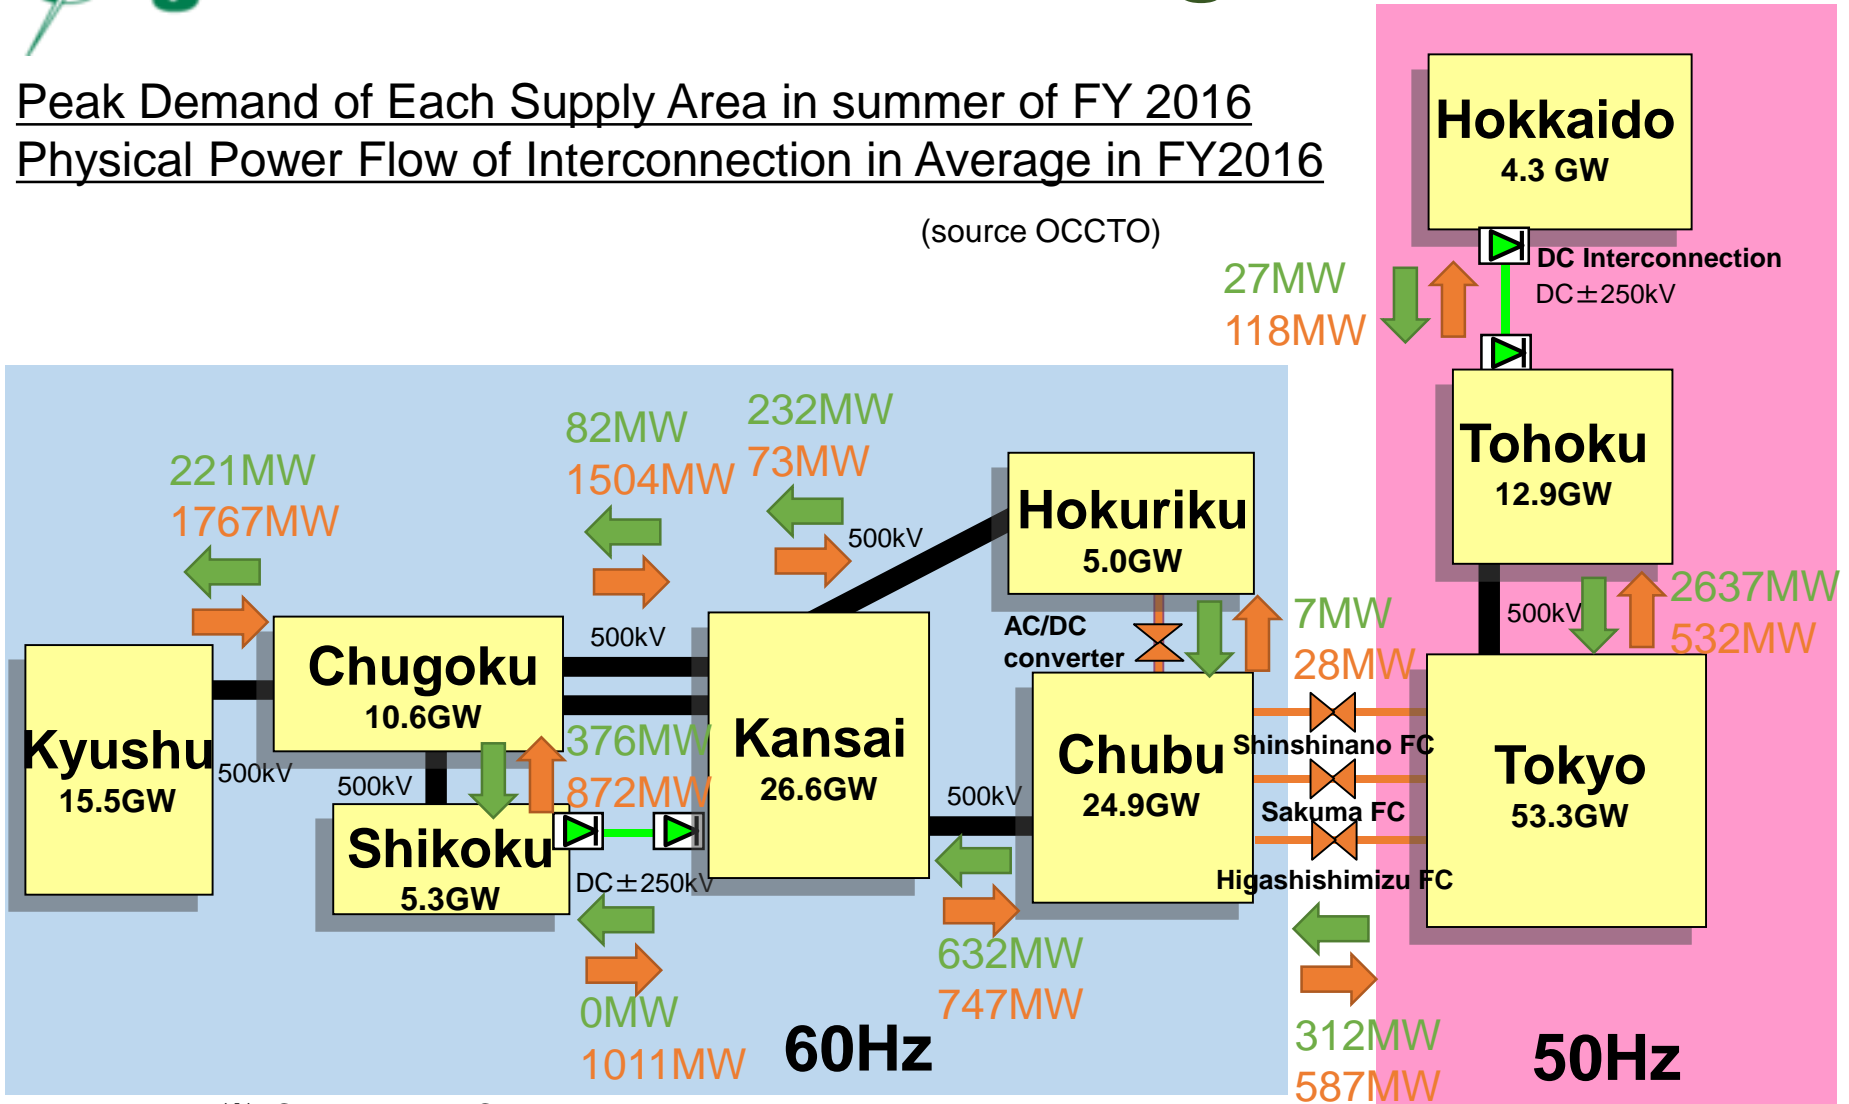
Peak Demand of Each Supply Area in summer of FY 2016
Physical Power Flow of Interconnection in Average in FY2016

(source OCCTO)

Hokkaido
4.3 GW

DC Interconnection
DC±250kV

27MW
118MW

Tohoku
12.9GW

2637MW
532MW

500kV

Tokyo
53.3GW

221MW
1767MW

82MW
1504MW

232MW
73MW

500kV

Hokuriku
5.0GW

AC/DC converter

7MW
28MW

Chugoku
10.6GW

500kV

Kansai
26.6GW

Chubu
24.9GW

Shinshinano FC

Sakuma FC

Higashishimizu FC

Kyushu
15.5GW

500kV

500kV

376MW
872MW

Shikoku
5.3GW

DC±250kV

500kV

632MW
747MW

0MW
1011MW

60Hz

312MW
587MW

50Hz